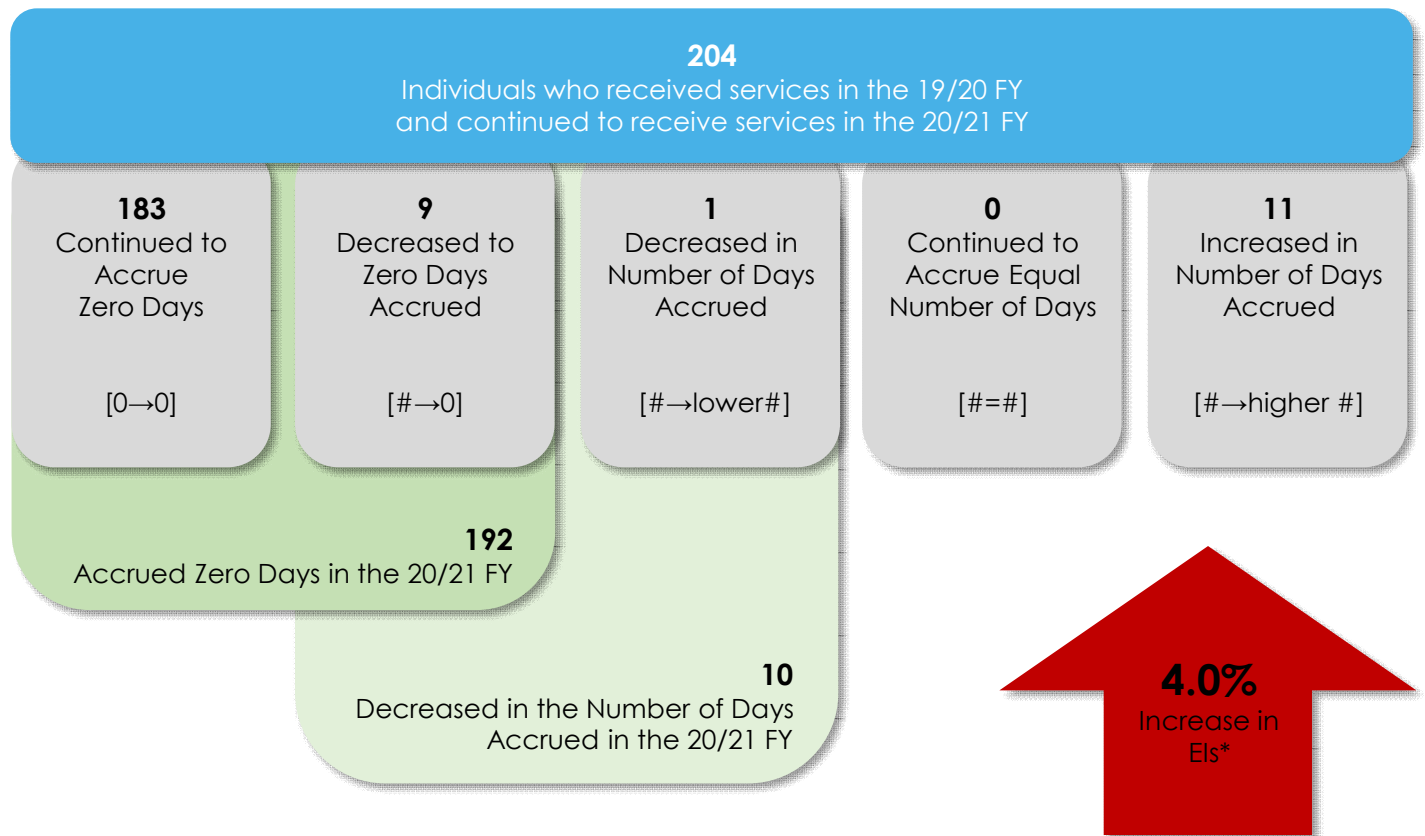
**204**
Individuals who received services in the 19/20 FY and continued to receive services in the 20/21 FY

**183**
Continued to Accrue Zero Days

[0→0]

**9**
Decreased to Zero Days Accrued

[#→0]

**1**
Decreased in Number of Days Accrued

[#→lower#]

**0**
Continued to Accrue Equal Number of Days

[#=#]

**11**
Increased in Number of Days Accrued

[#→higher #]

**192**
Accrued Zero Days in the 20/21 FY

**10**
Decreased in the Number of Days Accrued in the 20/21 FY

**4.0%**
Increase in EIs*